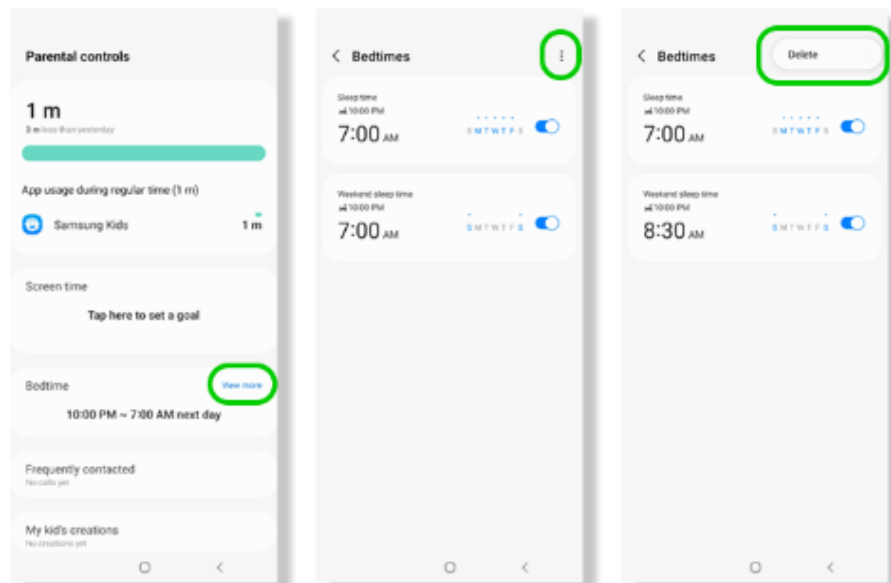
Parental controls

1 m

3 m less than yesterday

App usage during regular time (1 m)

Samsung Kids 1 m

Screen time

Tap here to set a goal

Bedtime View more

10:00 PM ~ 7:00 AM next day

Frequently contacted

No calls yet

My kid's creations

No creations yet

Bedtimes

Sleep time

10:00 PM

7:00 AM SMTWTFS

Weekend sleep time

10:00 PM

7:00 AM SMTWTFS

Bedtimes Delete

Sleep time

10:00 PM

7:00 AM SMTWTFS

Weekend sleep time

10:00 PM

8:30 AM SMTWTFS